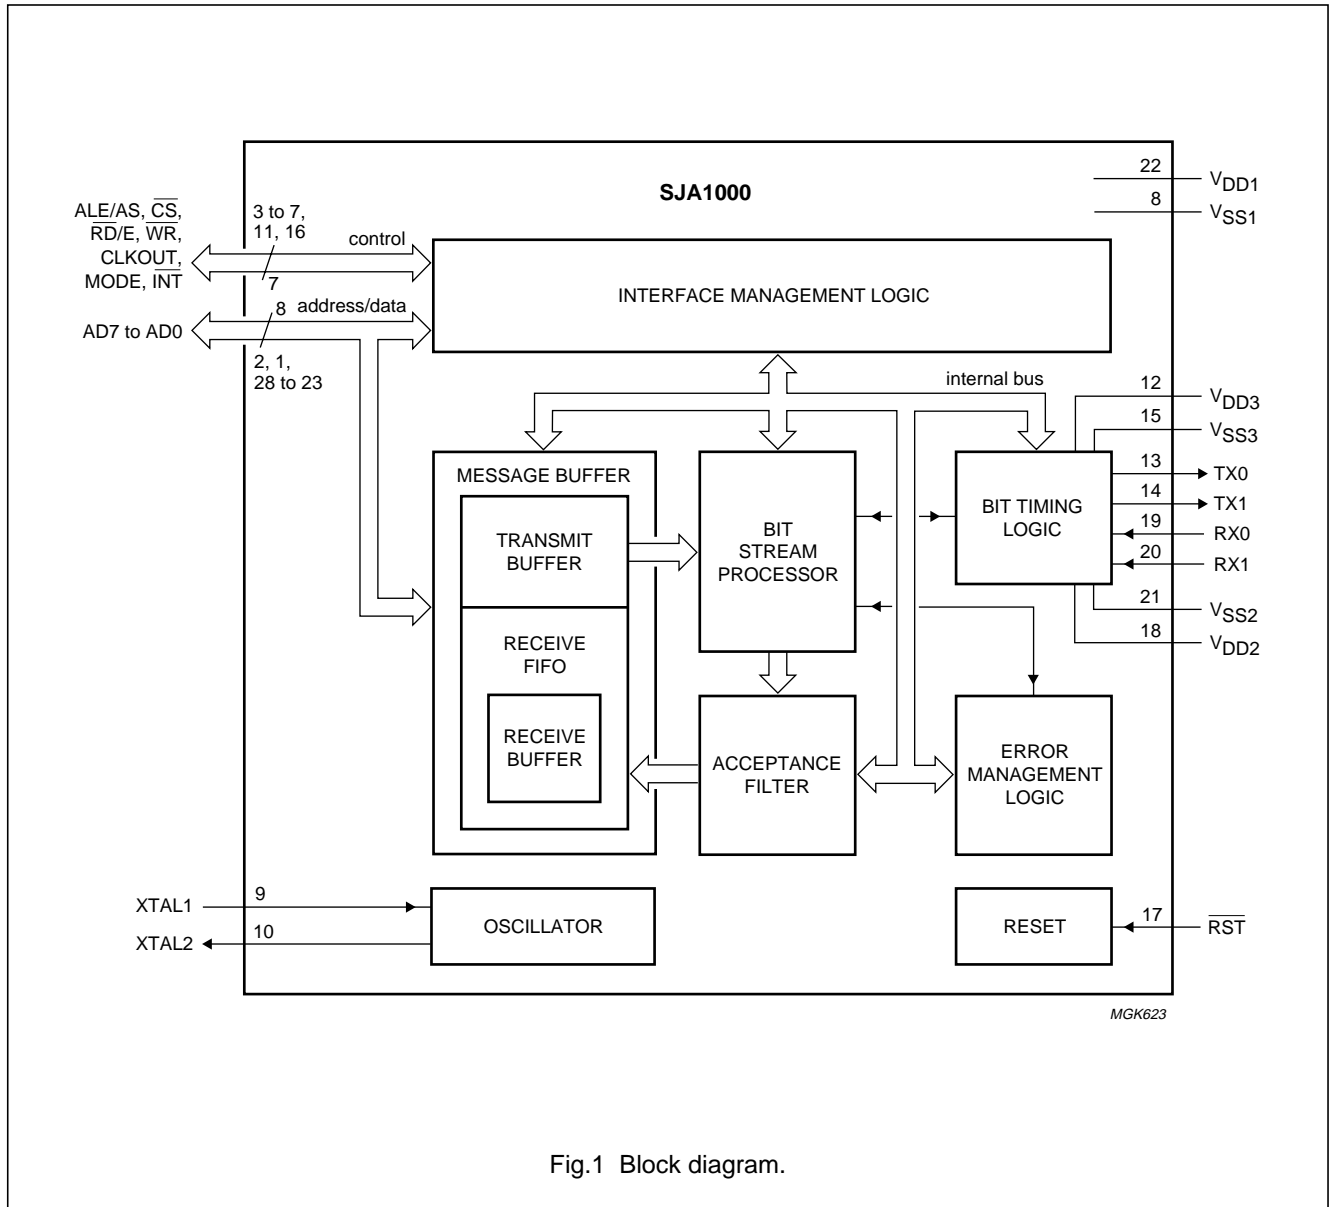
SJA1000

ALE/AS, $\overline{CS}$, $\overline{RD}$/E, $\overline{WR}$, CLKOUT, MODE, $\overline{INT}$

3 to 7, 11, 16

control

7

8

address/data

AD7 to AD0

2, 1, 28 to 23

INTERFACE MANAGEMENT LOGIC

22 $V_{DD1}$

8 $V_{SS1}$

internal bus

12 $V_{DD3}$

15 $V_{SS3}$

MESSAGE BUFFER

TRANSMIT BUFFER

RECEIVE FIFO

RECEIVE BUFFER

BIT STREAM PROCESSOR

ACCEPTANCE FILTER

BIT TIMING LOGIC

13 TX0

14 TX1

19 RX0

20 RX1

21 $V_{SS2}$

18 $V_{DD2}$

ERROR MANAGEMENT LOGIC

XTAL1 9

XTAL2 10

OSCILLATOR

RESET

17 $\overline{RST}$

MGK623

Fig.1 Block diagram.